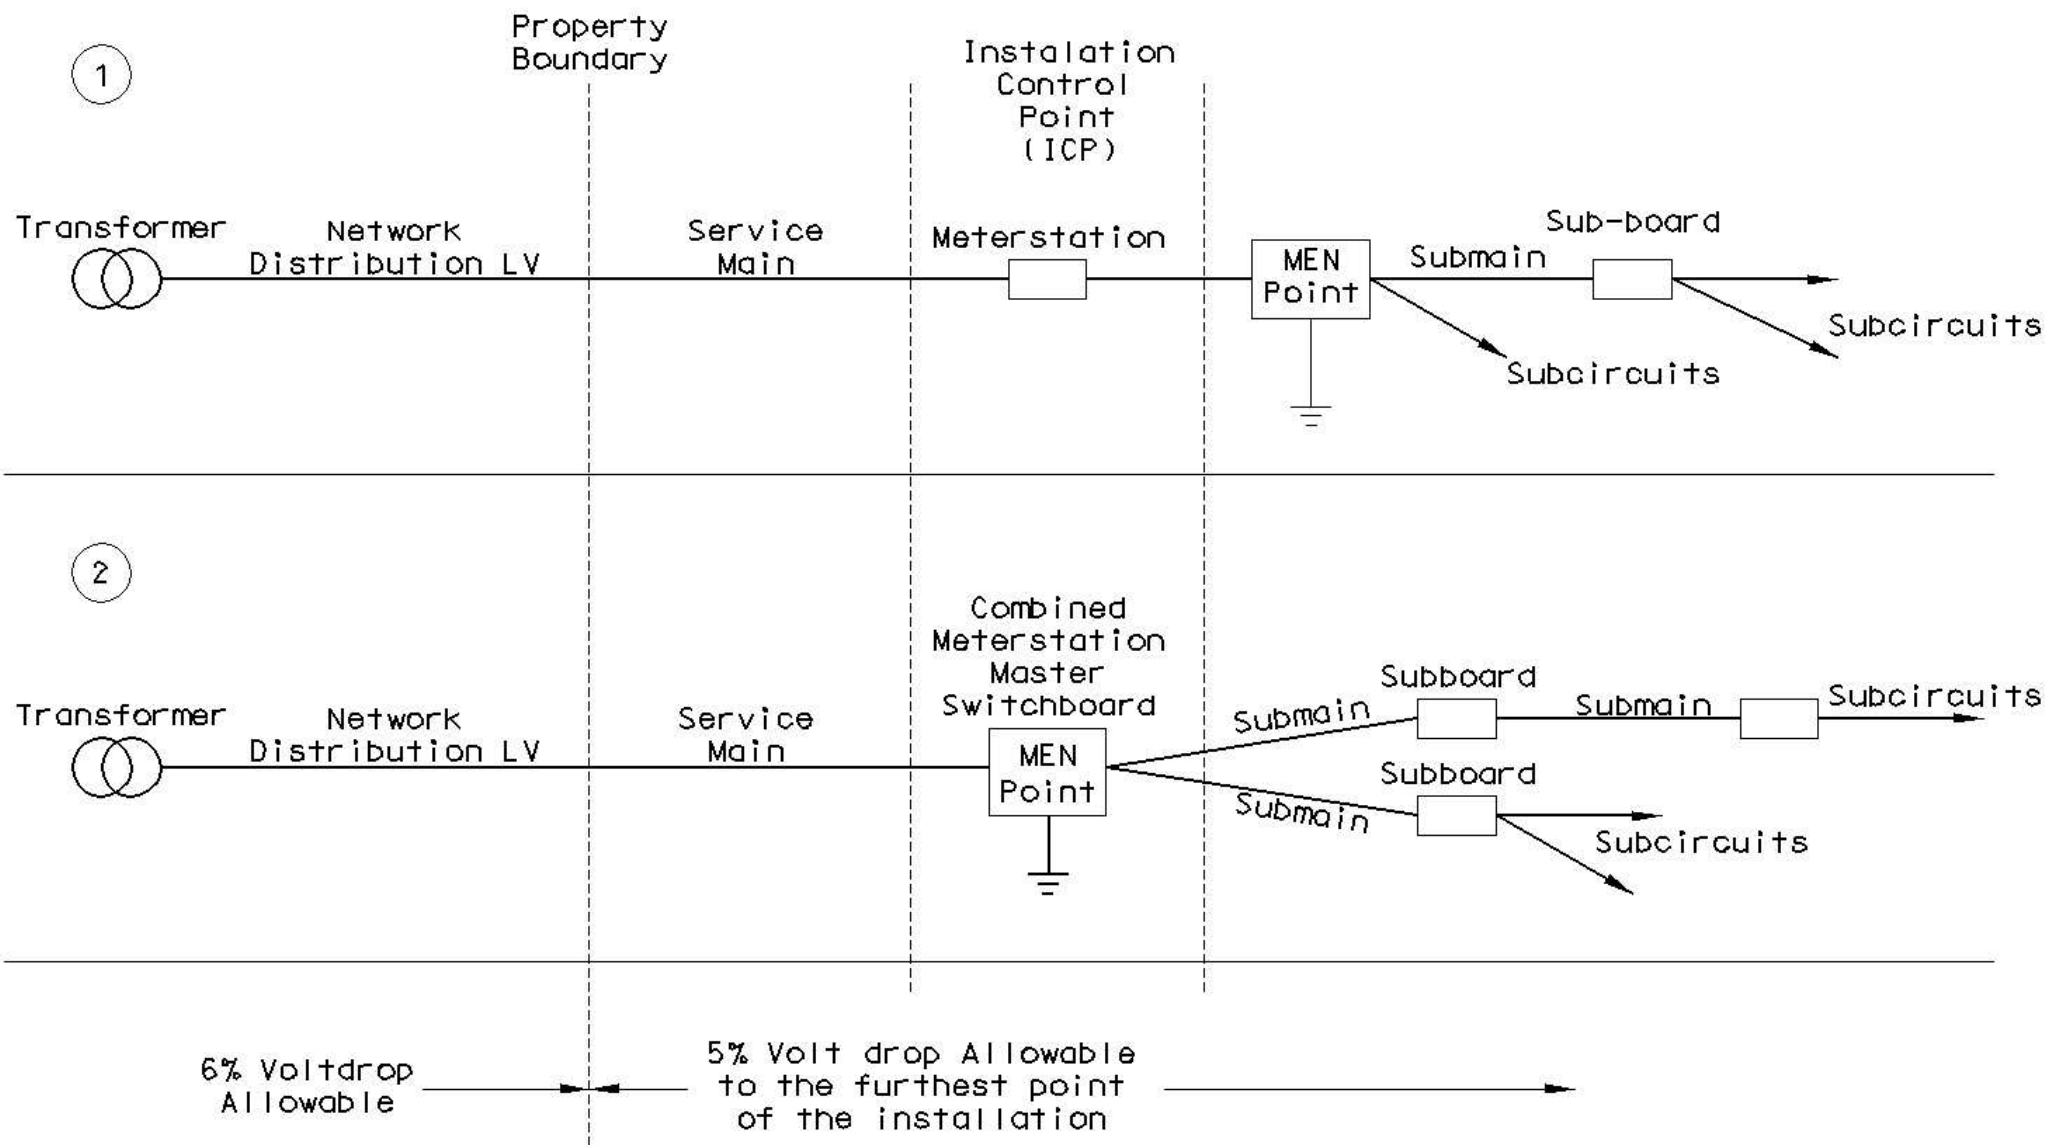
1

Property Boundary

Instalation Control Point (ICP)

Transformer

Network Distribution LV

Service Main

Meterstation

MEN Point

Submain

Sub-board

Subcircuits

Subcircuits

2

Combined Meterstation Master Switchboard

Transformer

Network Distribution LV

Service Main

MEN Point

Submain

Subboard

Submain

Subcircuits

Subboard

Submain

Subcircuits

6% Voltdrop Allowable

5% Volt drop Allowable to the furthest point of the installation